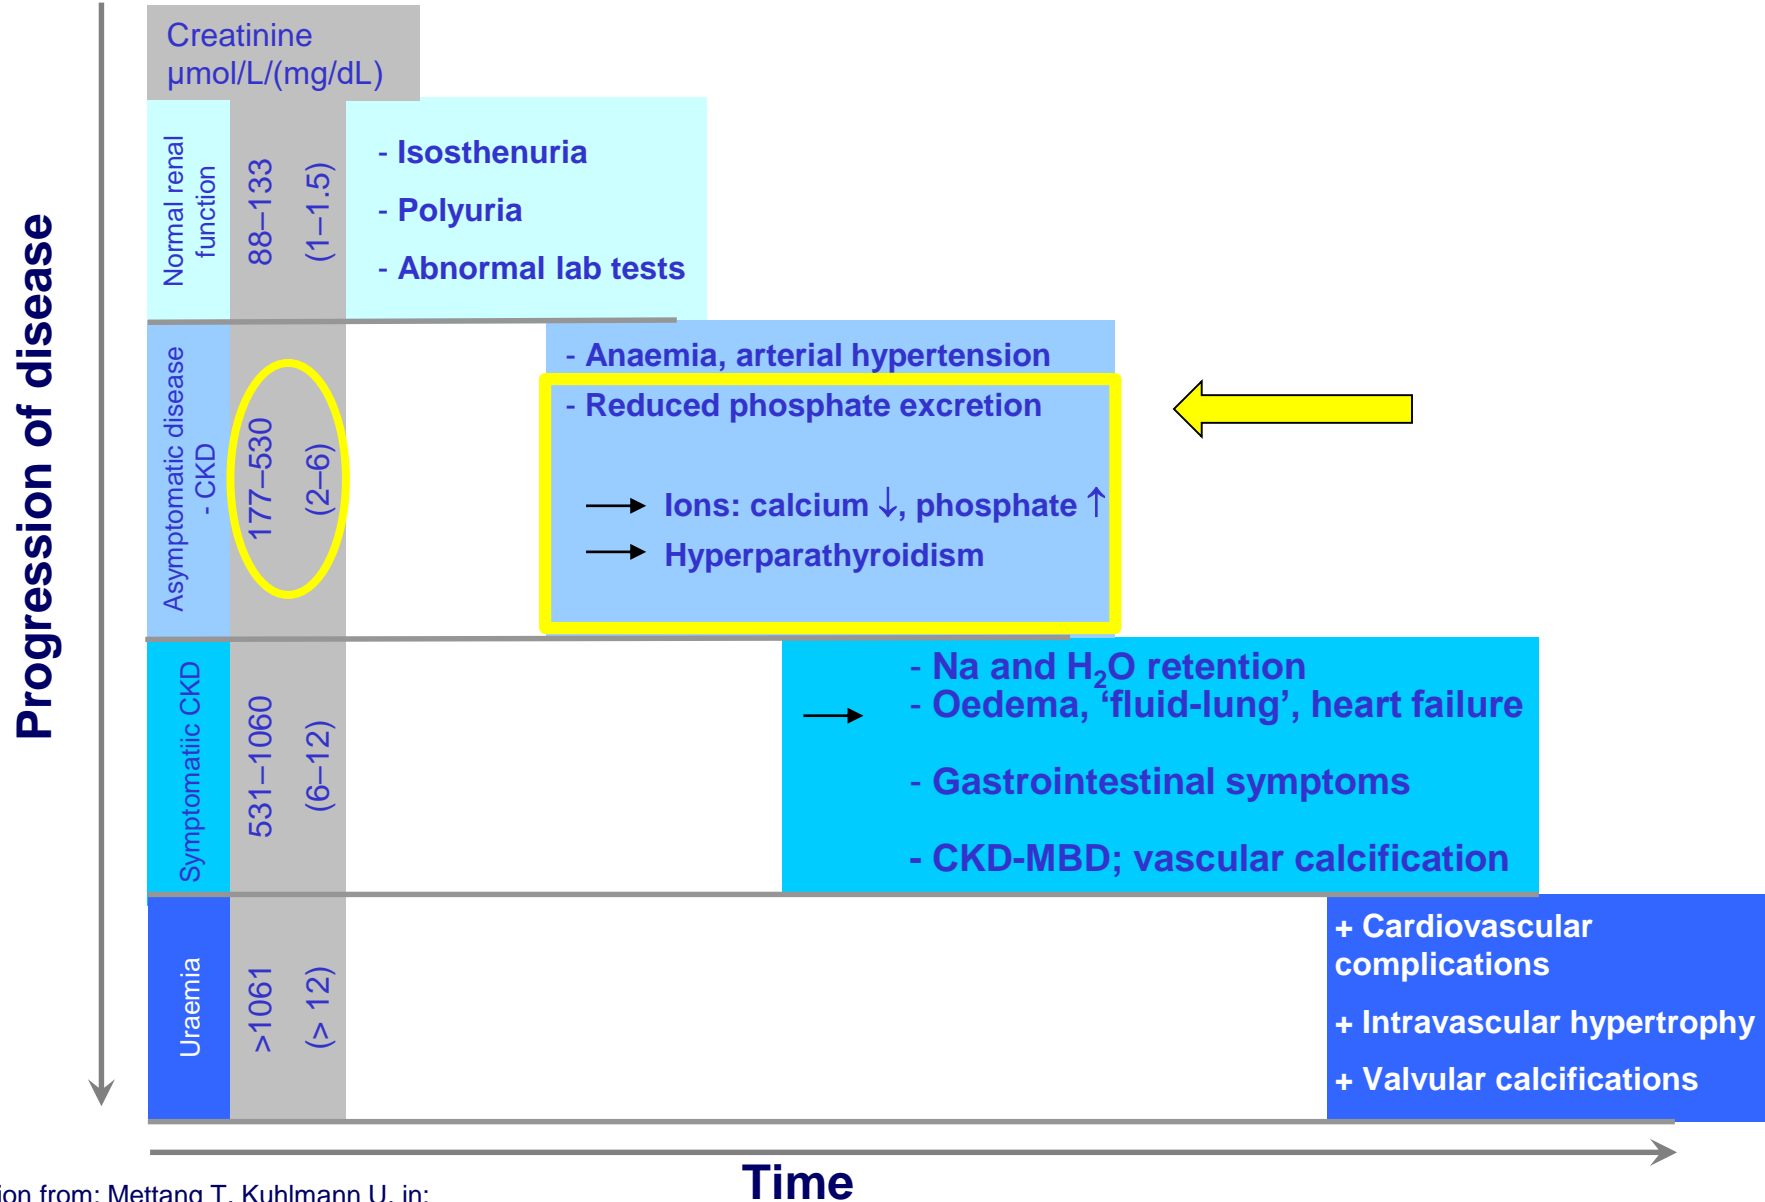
Progression of disease

Creatinine
μmol/L/(mg/dL)

Normal renal function
88–133
(1–1.5)

- Isosthenuria
- Polyuria
- Abnormal lab tests

Asymptomatic disease - CKD
177–530
(2–6)

- Anaemia, arterial hypertension
- Reduced phosphate excretion

Ions: calcium ↓, phosphate ↑
Hyperparathyroidism

Symptomatic CKD
531–1060
(6–12)

- Na and $H_2O$ retention
- Oedema, 'fluid-lung', heart failure

- Gastrointestinal symptoms

- CKD-MBD; vascular calcification

Uraemia
>1061
(> 12)

+ Cardiovascular complications
+ Intravascular hypertrophy
+ Valvular calcifications

Time

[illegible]ion from: Mettang T, Kuhlmann U, in: